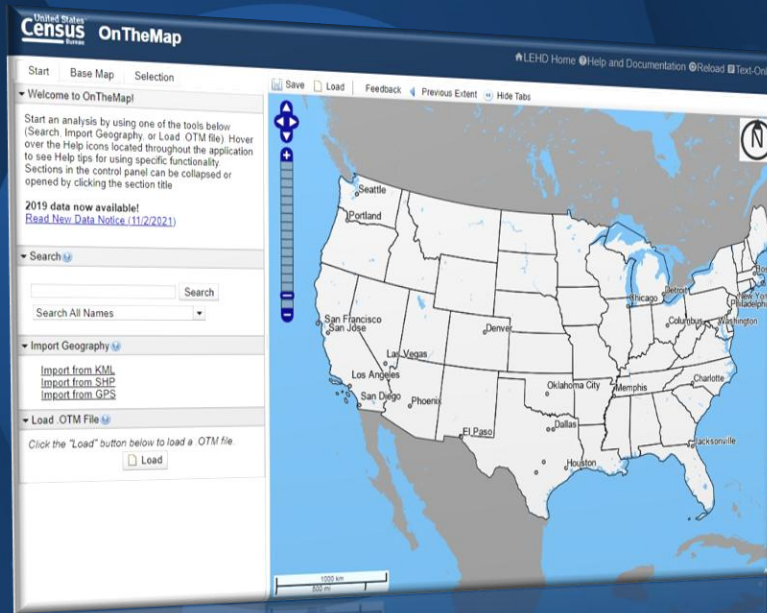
United States Census Bureau OnTheMap

LEHD Home Help and Documentation Reload Text-On

Start Base Map Selection

Save Load Feedback Previous Extent Hide Tabs

Welcome to OnTheMap!

Start an analysis by using one of the tools below (Search, Import Geography, or Load .OTM file). Hover over the Help icons located throughout the application to see Help tips for using specific functionality. Sections in the control panel can be collapsed or opened by clicking the section title

2019 data now available!
Read New Data Notice (11/2/2021)

Search

Search

Search All Names

Import Geography

Import from KML
Import from SHP
Import from GPS

Load .OTM File

Click the "Load" button below to load a .OTM file.

Load

N

Seattle
Portland
San Francisco
San Jose
Las Vegas
Los Angeles
San Diego
Phoenix
Denver
El Paso
Oklahoma City
Dallas
Houston
Memphis
Chicago
Detroit
Columbus
Washington
New York
Charlotte
Jacksonville

1000 km
500 mi